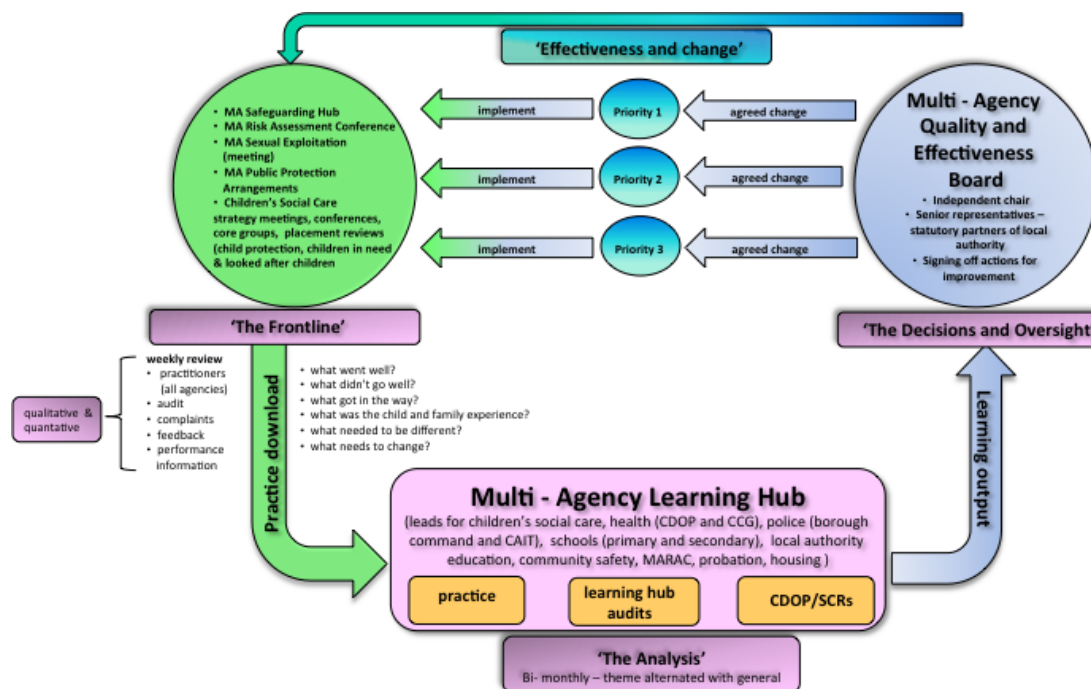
'Effectiveness and change'

- MA Safeguarding Hub
- MA Risk Assessment Conference
- MA Sexual Exploitation (meeting)
- MA Public Protection Arrangements
- Children's Social Care strategy meetings, conferences, core groups, placement reviews (child protection, children in need & looked after children

implement

Priority 1

agreed change

implement

Priority 2

agreed change

implement

Priority 3

agreed change

Multi - Agency Quality and Effectiveness Board

- Independent chair
- Senior representatives – statutory partners of local authority
- Signing off actions for improvement

'The Frontline'

'The Decisions and Oversight

qualitative & quantative

weekly review
- practitioners (all agencies)
- audit
- complaints
- feedback
- performance information

Practice download

- what went well?
- what didn't go well?
- what got in the way?
- what was the child and family experience?
- what needed to be different?
- what needs to change?

Learning output

Multi - Agency Learning Hub

(leads for children's social care, health (CDOP and CCG), police (borough command and CAIT), schools (primary and secondary), local authority education, community safety, MARAC, probation, housing )

practice

learning hub audits

CDOP/SCRs

'The Analysis'

Bi- monthly – theme alternated with general